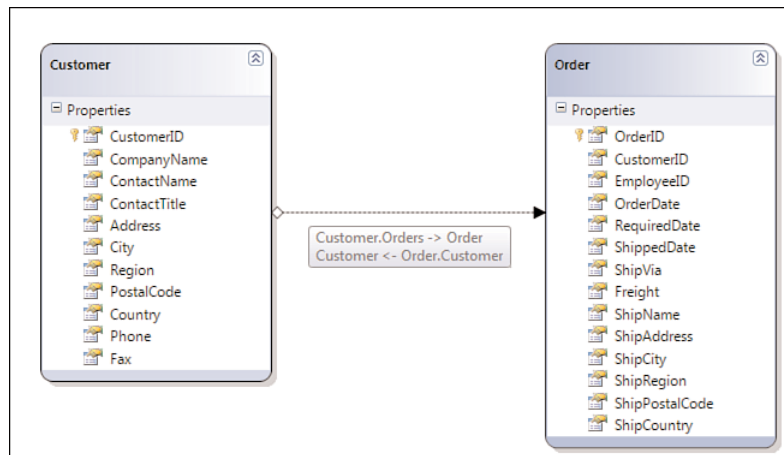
Customer

Properties

CustomerID
CompanyName
ContactName
ContactTitle
Address
City
Region
PostalCode
Country
Phone
Fax

Customer.Orders -> Order
Customer <- Order.Customer

Order

Properties

OrderID
CustomerID
EmployeeID
OrderDate
RequiredDate
ShippedDate
ShipVia
Freight
ShipName
ShipAddress
ShipCity
ShipRegion
ShipPostalCode
ShipCountry